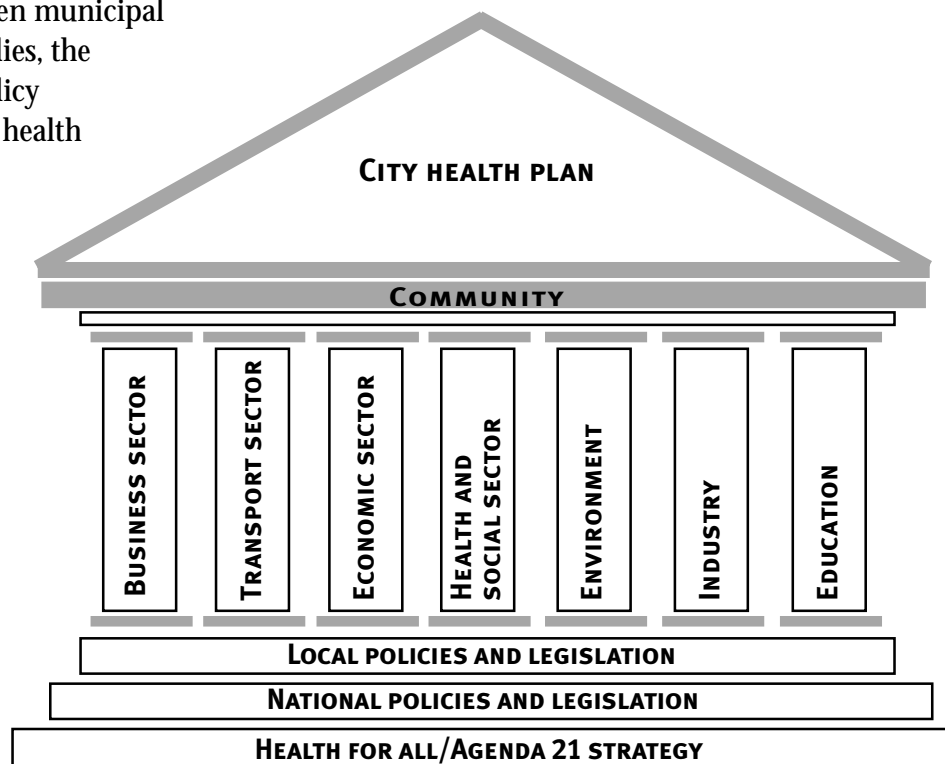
en municipal
lies, the
licy
health

City health plan

Community

Business sector

Transport sector

Economic sector

Health and social sector

Environment

Industry

Education

Local policies and legislation

National policies and legislation

Health for all/Agenda 21 strategy